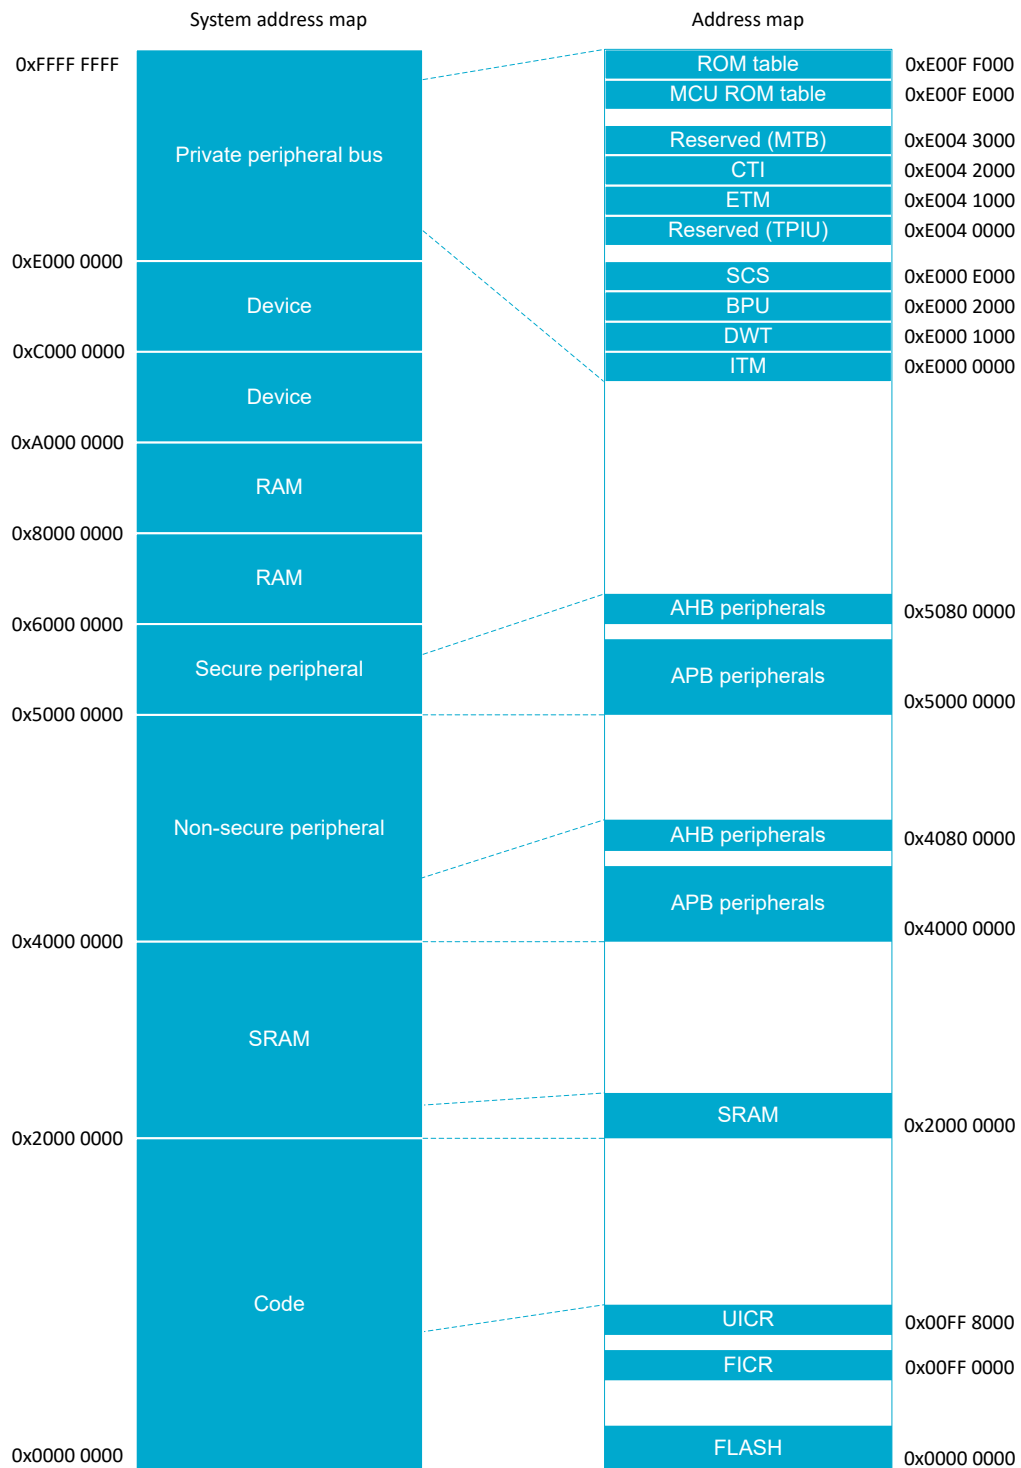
System address map

Address map

0xFFFF FFFF

Private peripheral bus

0xE000 0000

Device

0xC000 0000

Device

0xA000 0000

RAM

0x8000 0000

RAM

0x6000 0000

Secure peripheral

0x5000 0000

Non-secure peripheral

0x4000 0000

SRAM

0x2000 0000

Code

0x0000 0000

ROM table 0xE00F F000

MCU ROM table 0xE00F E000

Reserved (MTB) 0xE004 3000

CTI 0xE004 2000

ETM 0xE004 1000

Reserved (TPIU) 0xE004 0000

SCS 0xE000 E000

BPU 0xE000 2000

DWT 0xE000 1000

ITM 0xE000 0000

AHB peripherals 0x5080 0000

APB peripherals

0x5000 0000

AHB peripherals 0x4080 0000

APB peripherals

0x4000 0000

SRAM

0x2000 0000

UICR 0x00FF 8000

FICR 0x00FF 0000

FLASH 0x0000 0000